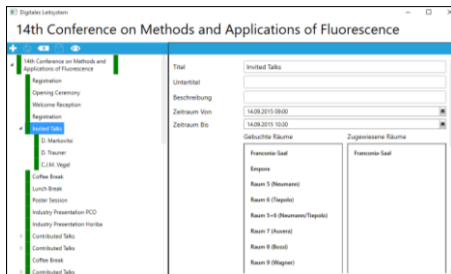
Digitales Leitsystem

14th Conference on Methods and Applications of Fluorescence

14th Conference on Methods and Applications of Fluorescence
Registration
Opening Ceremony
Welcome Reception
Registration
Invited Talks
D. Markovitsi
D. Trauner
C.J.M. Vegel
Coffee Break
Lunch Break
Poster Session
Industry Presentation PCO
Industry Presentation Horiba
Contributed Talks
Contributed Talks
Coffee Break
Contributed Talks

Titel: Invited Talks
Untertitel:
Beschreibung:
Zeitraum Von: 14.09.2015 09:00
Zeitraum Bis: 14.09.2015 10:00

Gebuchte Räume
Franconia-Saal
Empore
Raum 5 (Neumann)
Raum 6 (Tiepolo)
Raum 5+6 (Neumann/Tiepolo)
Raum 7 (Ausera)
Raum 8 (Bossi)
Raum 9 (Wagner)

Zugewiesene Räume
Franconia-Saal